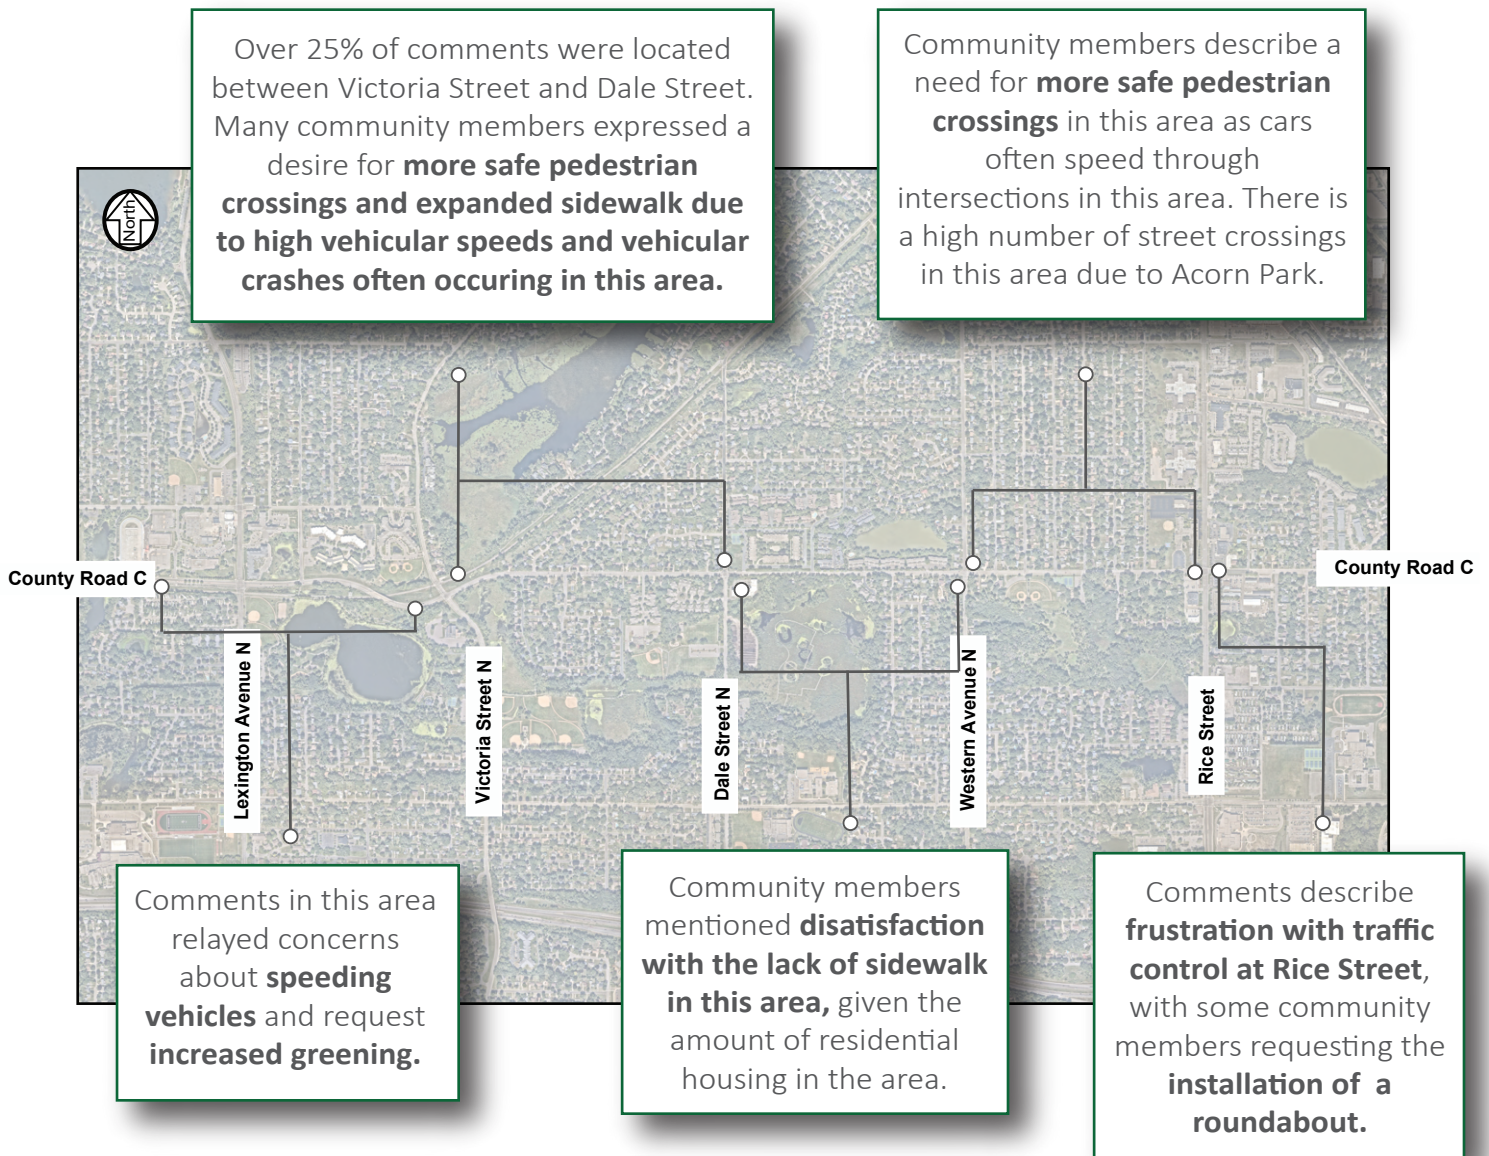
Over 25% of comments were located between Victoria Street and Dale Street. Many community members expressed a desire for **more safe pedestrian crossings and expanded sidewalk due to high vehicular speeds and vehicular crashes often occuring in this area.**

Community members describe a need for **more safe pedestrian crossings** in this area as cars often speed through intersections in this area. There is a high number of street crossings in this area due to Acorn Park.

North

County Road C

County Road C

Lexington Avenue N

Victoria Street N

Dale Street N

Western Avenue N

Rice Street

Comments in this area relayed concerns about **speeding vehicles** and request **increased greening.**

Community members mentioned **disatisfaction with the lack of sidewalk in this area,** given the amount of residential housing in the area.

Comments describe **frustration with traffic control at Rice Street**, with some community members requesting the **installation of a roundabout.**